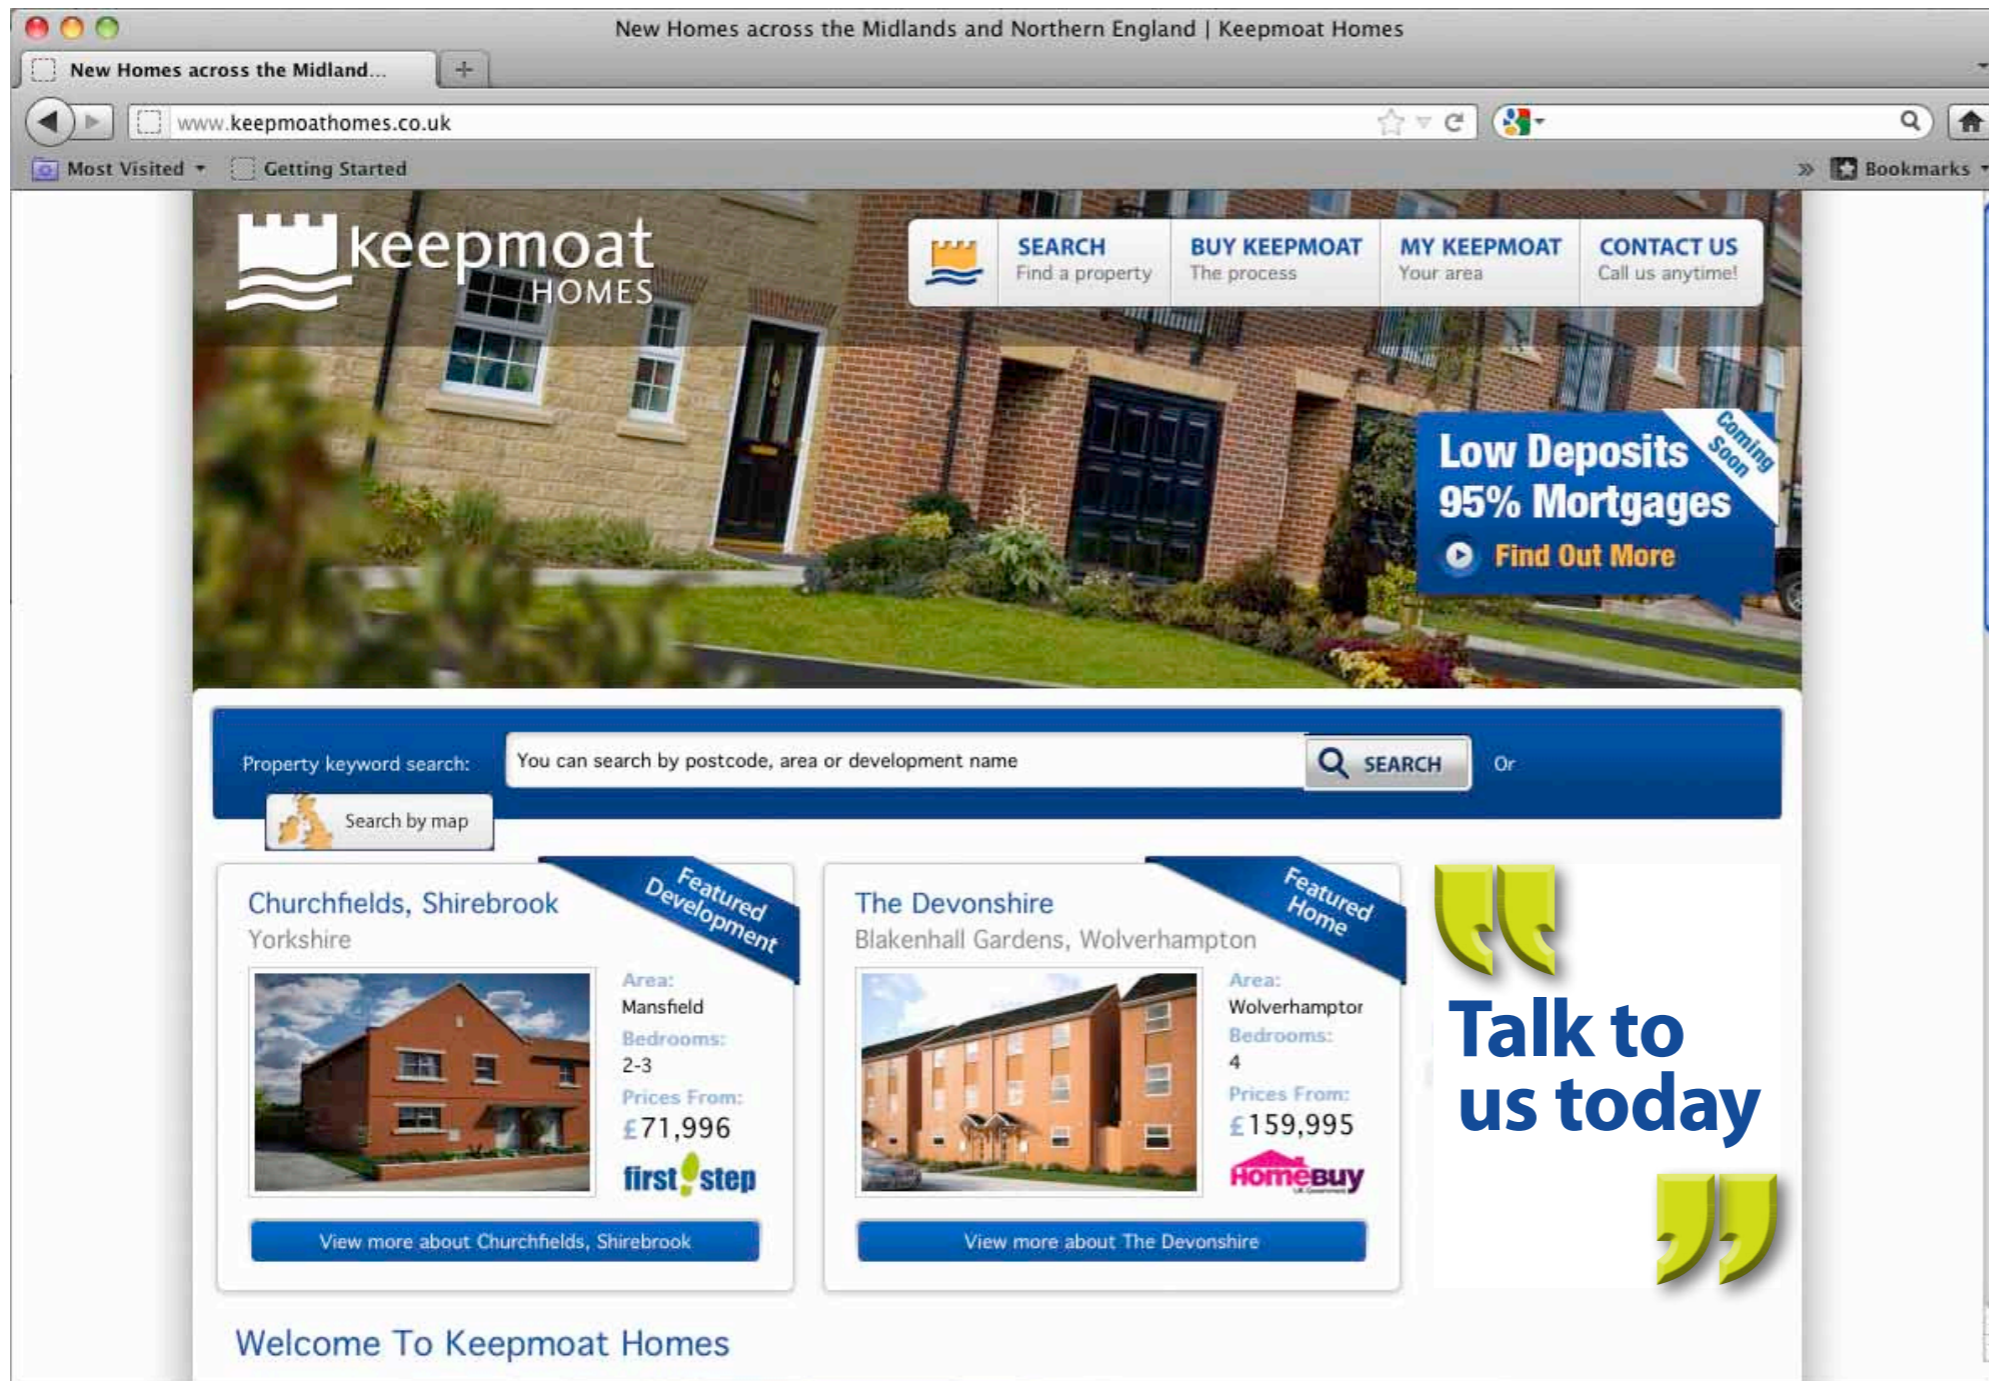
New Homes across the Midlands and Northern England | Keepmoat Homes

New Homes across the Midland...

www.keepmoathomes.co.uk

Most Visited Getting Started Bookmarks

keepmoat HOMES

SEARCH Find a property

BUY KEEPMOAT The process

MY KEEPMOAT Your area

CONTACT US Call us anytime!

Low Deposits 95% Mortgages Coming Soon

Find Out More

Property keyword search: You can search by postcode, area or development name SEARCH Or

Search by map

Churchfields, Shirebrook
Yorkshire

Featured Development

Area: Mansfield
Bedrooms: 2-3
Prices From: £71,996

first step

View more about Churchfields, Shirebrook

The Devonshire
Blakenhall Gardens, Wolverhampton

Featured Home

Area: Wolverhampton
Bedrooms: 4
Prices From: £159,995

HomeBuy

View more about The Devonshire

Talk to us today

Welcome To Keepmoat Homes